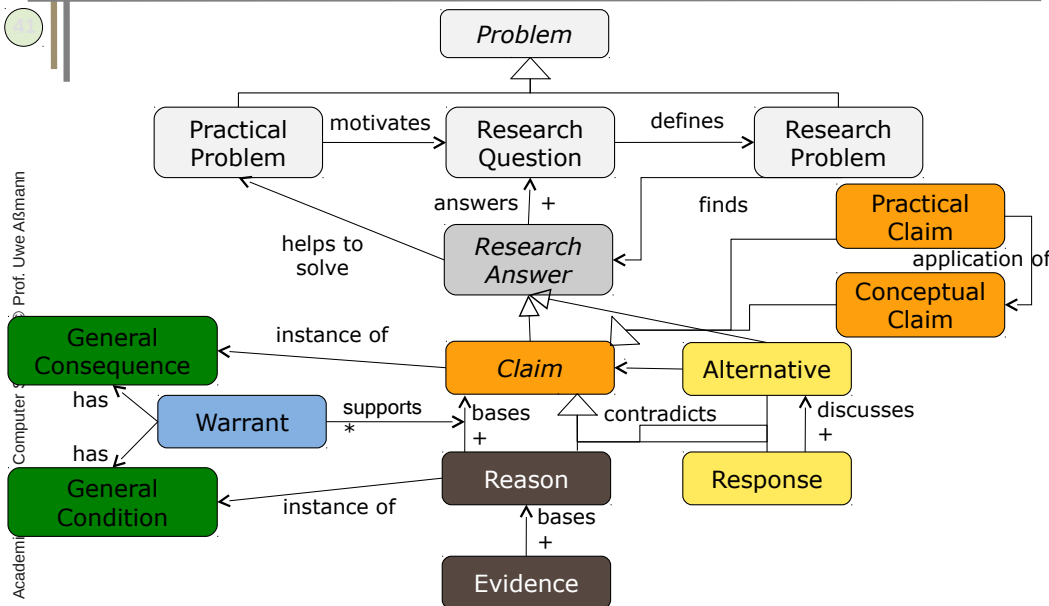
41

Academi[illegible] Computer S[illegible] © Prof. Uwe Aßmann

Problem

Practical Problem

motivates

Research Question

defines

Research Problem

answers +

finds

Practical Claim

helps to solve

Research Answer

application of

Conceptual Claim

General Consequence

instance of

Claim

Alternative

has

Warrant

supports *

bases +

contradicts

discusses +

has

Reason

Response

General Condition

instance of

bases +

Evidence